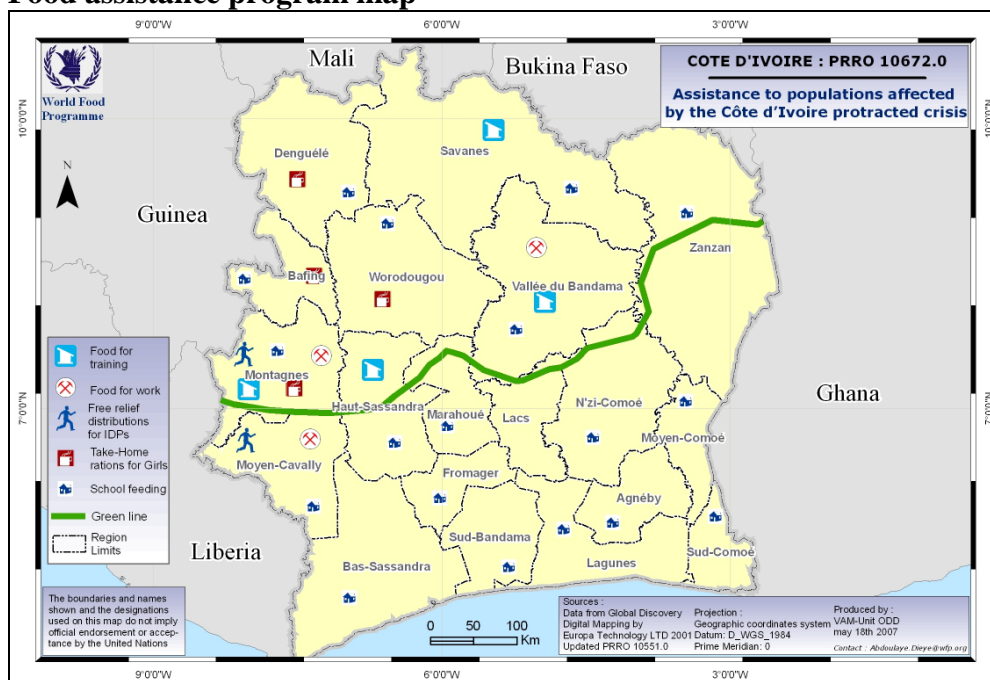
Food assistance program map

9°0'0"W 6°0'0"W 3°0'0"W

World Food Programme

Mali

Bukina Faso

COTE D'IVOIRE : PRRO 10672.0

Assistance to populations affected by the Côte d'Ivoire protracted crisis

10°0'0"N

10°0'0"N

N

Denguélé

Savanes

Guinea

Zanzan

Bafing

Worodougou

Vallée du Bandama

Food for training

Food for work

Free relief distributions for IDPs

Take-Home rations for Girls

School feeding

Green line

Region Limits

Montagnes

Haut-Sassandra

Marahoué

Lacs

N'zi-Comoé

Ghana

7°0'0"N

7°0'0"N

Moyen-Comoé

Moyen-Cavally

Fromager

Agnéby

Liberia

Sud-Bandama

Sud-Comoé

Bas-Sassandra

Lagunes

The boundaries and names shown and the designations used on this map do not imply official endorsement or acceptance by the United Nations

0 50 100 Km

Sources : Data from Global Discovery Digital Mapping by Europa Technology LTD 2001 Updated PRRO 10551.0

Projection : Geographic coordinates system Datum: D_WGS_1984 Prime Meridian: 0

Produced by : VAM-Unit ODD may 18th 2007

Contact : Abdoulaye.Dieye@wfp.org

9°0'0"W 6°0'0"W 3°0'0"W